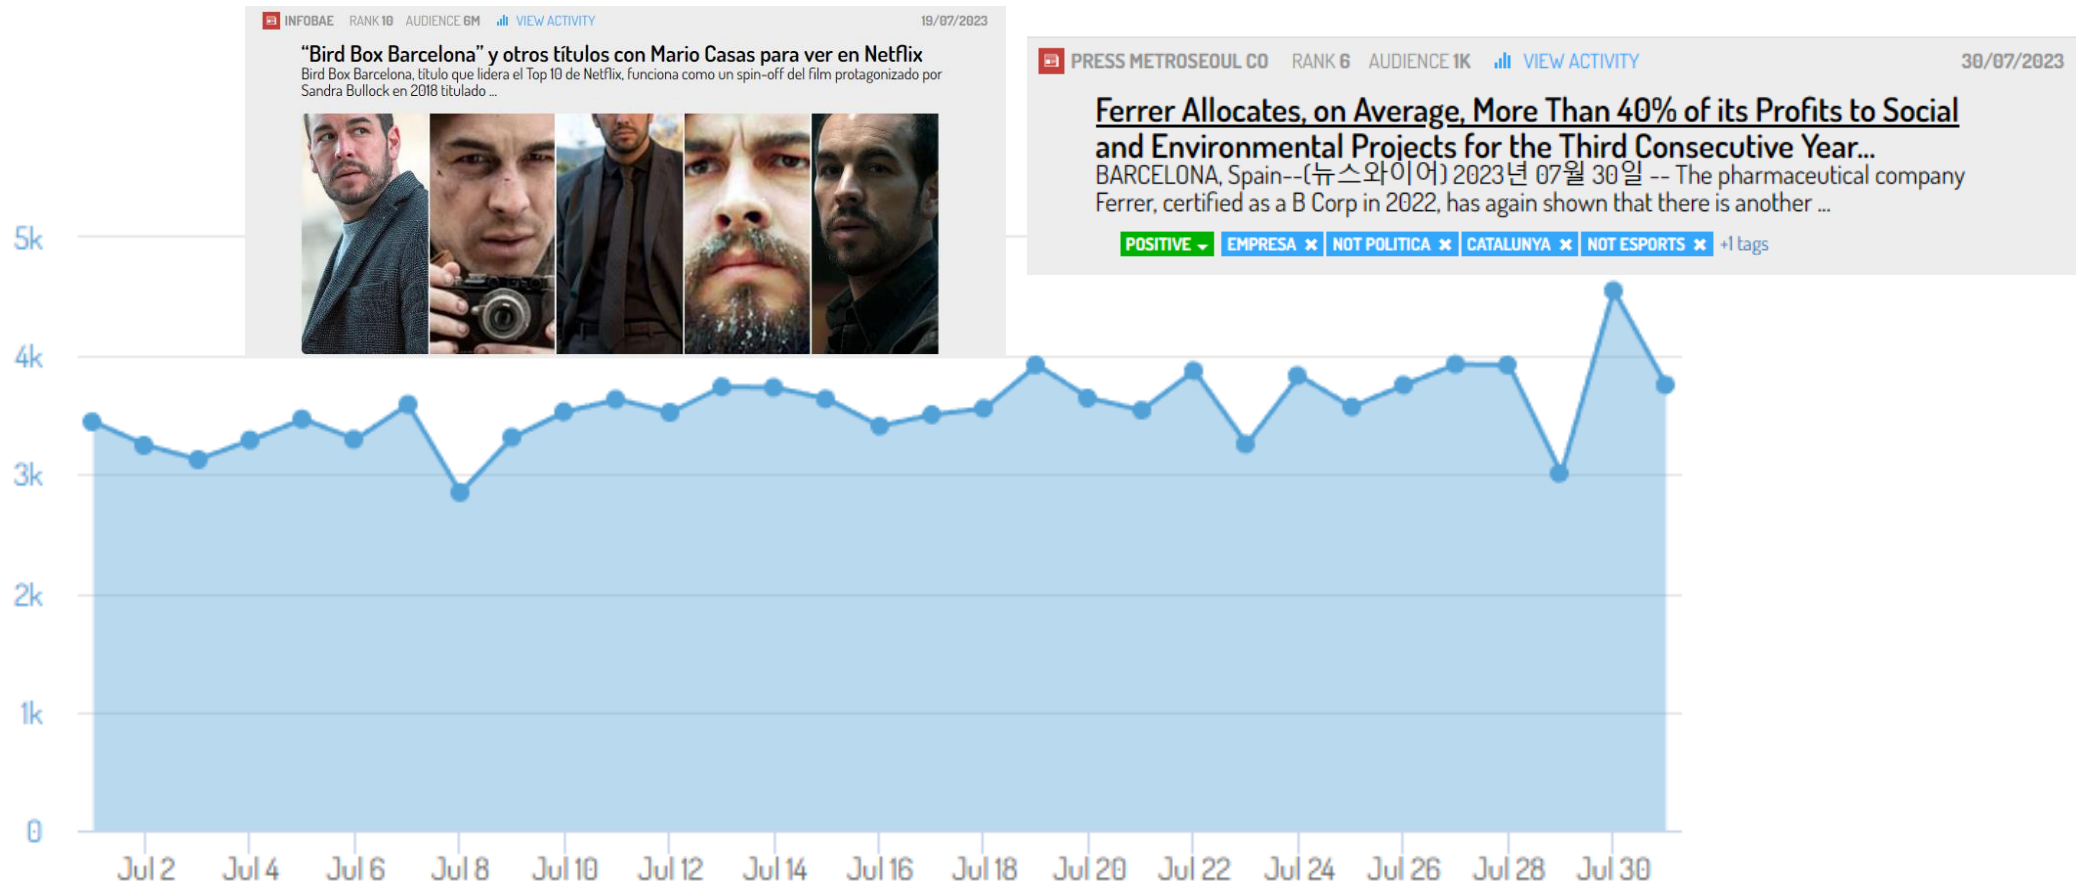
INFOBAE RANK 10 AUDIENCE 6M VIEW ACTIVITY 19/07/2023

“Bird Box Barcelona” y otros títulos con Mario Casas para ver en Netflix

Bird Box Barcelona, título que lidera el Top 10 de Netflix, funciona como un spin-off del film protagonizado por Sandra Bullock en 2018 titulado ...

PRESS METROSEOUL CO RANK 6 AUDIENCE 1K VIEW ACTIVITY 30/07/2023

Ferrer Allocates, on Average, More Than 40% of its Profits to Social and Environmental Projects for the Third Consecutive Year...

BARCELONA, Spain--(뉴스와이어) 2023년 07월 30일 -- The pharmaceutical company Ferrer, certified as a B Corp in 2022, has again shown that there is another ...

POSITIVE EMPRESA NOT POLITICA CATALUNYA NOT ESPORTS +1 tags

5k
4k
3k
2k
1k
0

Jul 2 Jul 4 Jul 6 Jul 8 Jul 10 Jul 12 Jul 14 Jul 16 Jul 18 Jul 20 Jul 22 Jul 24 Jul 26 Jul 28 Jul 30